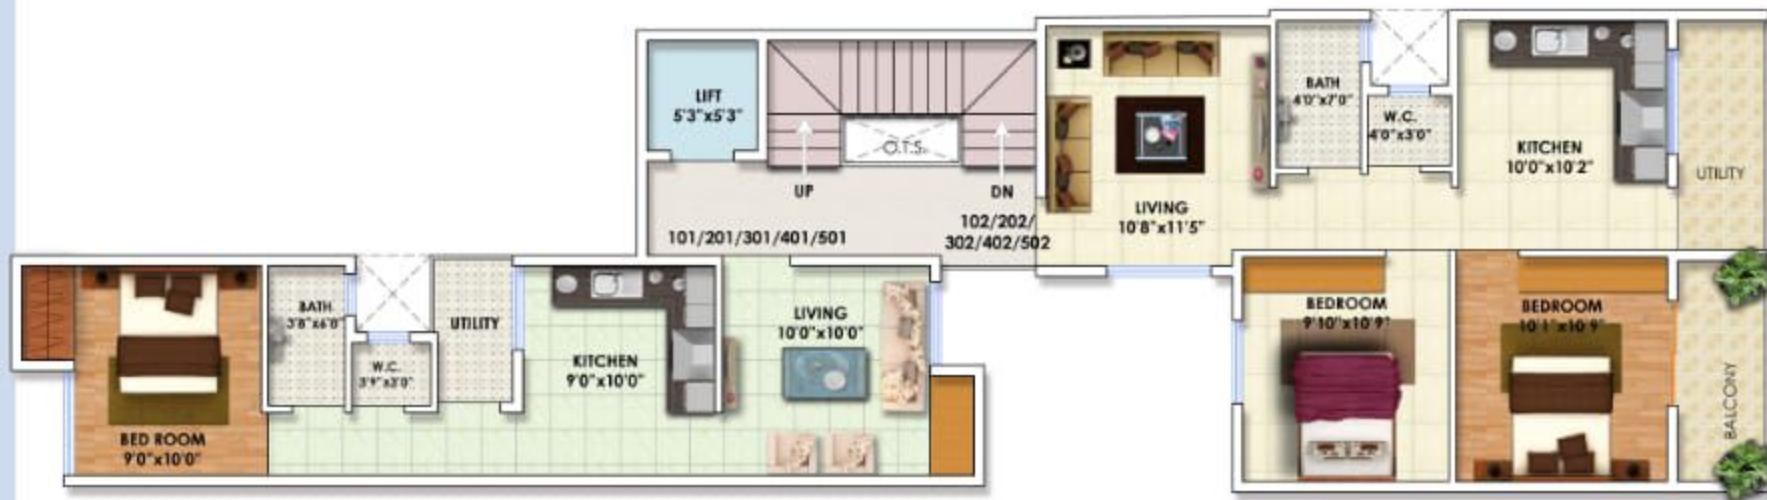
LIFT
5'3"x5'3"

O.T.S.

UP

DN

101/201/301/401/501

102/202/
302/402/502

LIVING
10'8"x11'5"

BATH
4'0"x7'0"

W.C.
4'0"x3'0"

KITCHEN
10'0"x10'2"

UTILITY

BATH
3'8"x6'0"

W.C.
3'9"x3'0"

UTILITY

KITCHEN
9'0"x10'0"

LIVING
10'0"x10'0"

BED ROOM
9'0"x10'0"

BEDROOM
9'10"x10'9"

BEDROOM
10'1"x10'9"

BALCONY